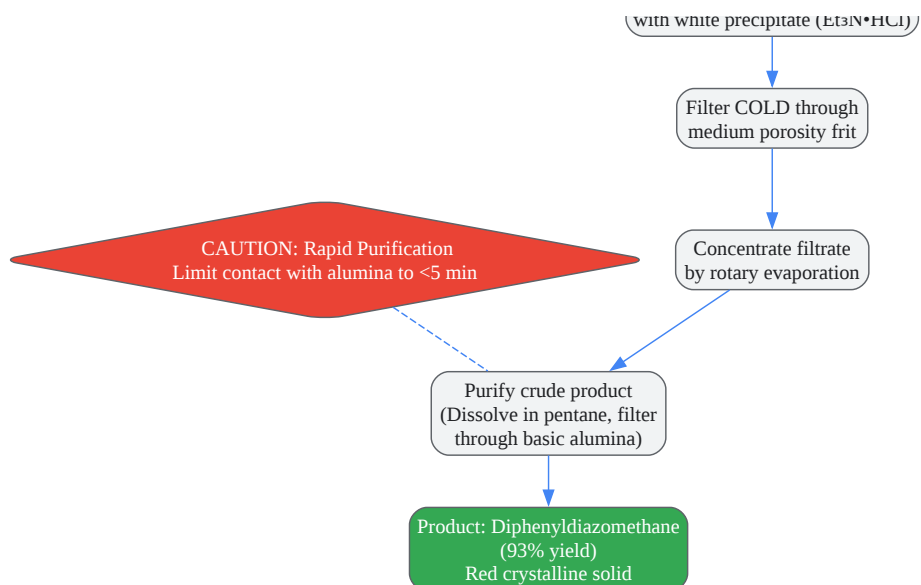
with white precipitate (Et₃N•HCl)

Filter COLD through medium porosity frit

Concentrate filtrate by rotary evaporation

CAUTION: Rapid Purification
Limit contact with alumina to <5 min

Purify crude product (Dissolve in pentane, filter through basic alumina)

Product: Diphenyldiazomethane
(93% yield)
Red crystalline solid